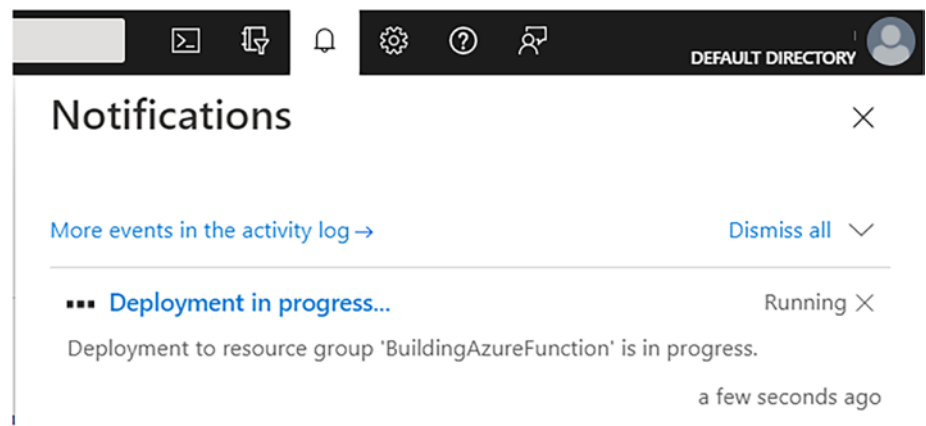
DEFAULT DIRECTORY

Notifications

More events in the activity log →

Dismiss all

Deployment in progress...

Running

Deployment to resource group 'BuildingAzureFunction' is in progress.

a few seconds ago